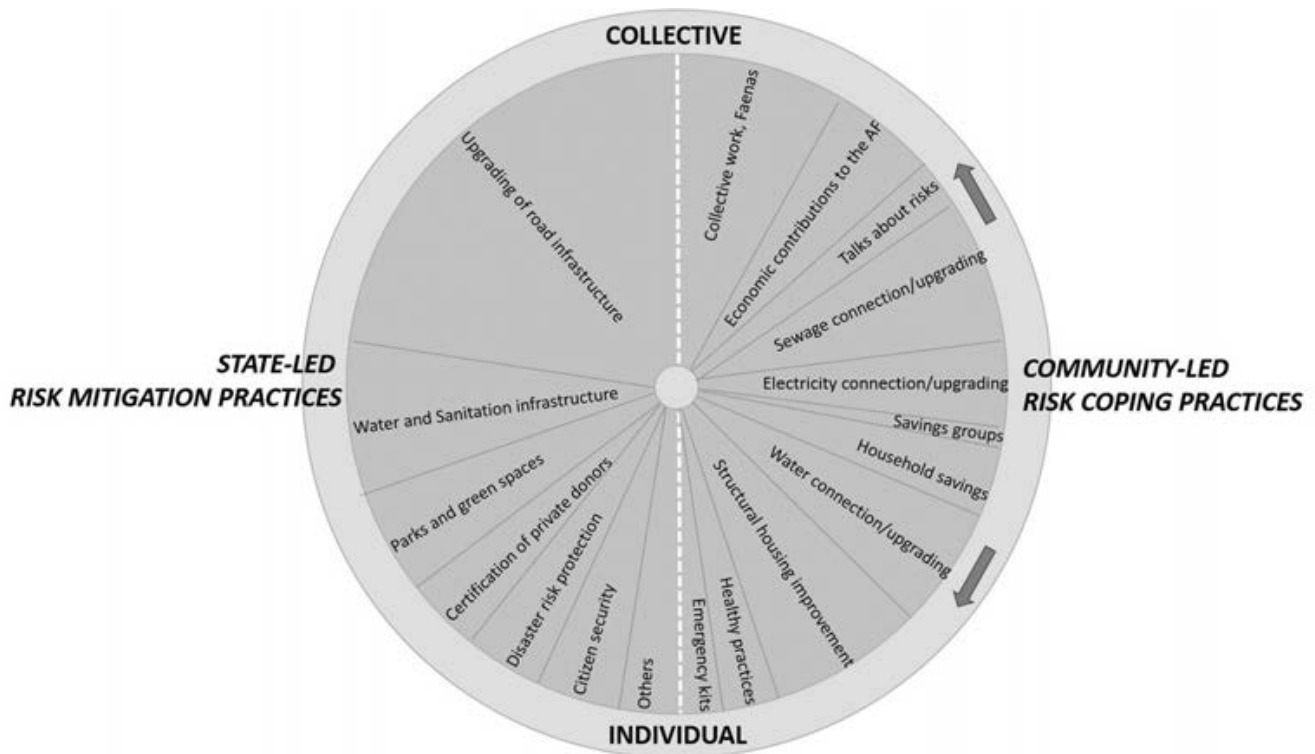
COLLECTIVE

STATE-LED
RISK MITIGATION PRACTICES

COMMUNITY-LED
RISK COPING PRACTICES

INDIVIDUAL

Upgrading of road infrastructure

Water and Sanitation infrastructure

Parks and green spaces

Certification of private donors

Disaster risk protection

Citizen security

Others

Collective work, Faenas

Economic contributions to the AF

Talks about risks

Sewage connection/upgrading

Electricity connection/upgrading

Savings groups

Household savings

Water connection/upgrading

Structural housing improvement

Healthy practices

Emergency kits